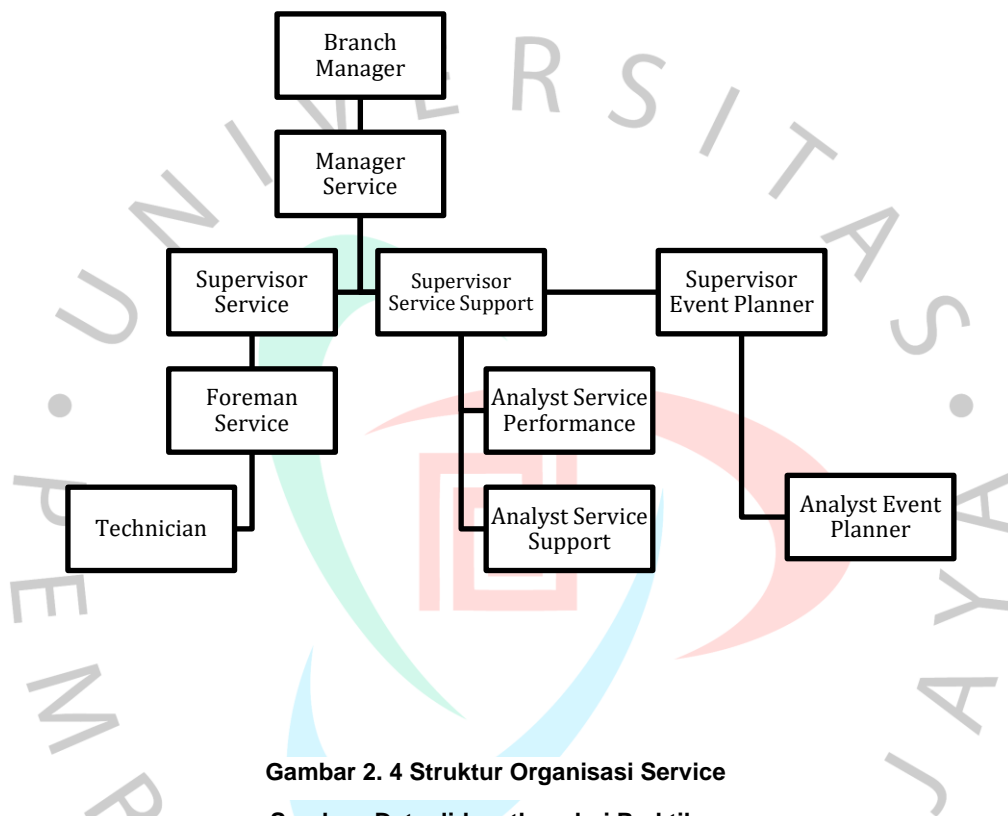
Branch Manager

Manager Service

Supervisor Service

Supervisor Service Support

Supervisor Event Planner

Foreman Service

Analyst Service Performance

Technician

Analyst Service Support

Analyst Event Planner

Gambar 2. 4 Struktur Organisasi Service

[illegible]